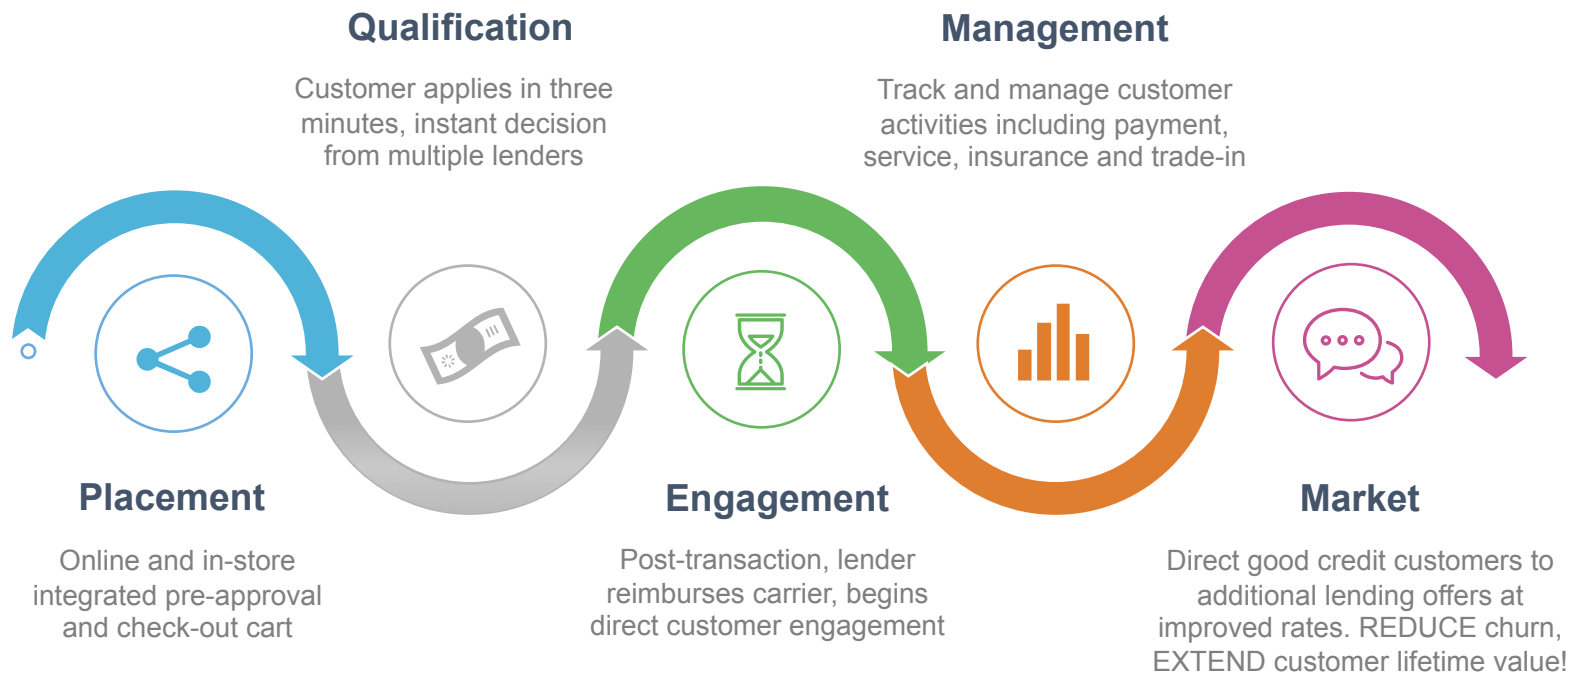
Qualification

Customer applies in three minutes, instant decision from multiple lenders

Management

Track and manage customer activities including payment, service, insurance and trade-in

Placement

Online and in-store integrated pre-approval and check-out cart

Engagement

Post-transaction, lender reimburses carrier, begins direct customer engagement

Market

Direct good credit customers to additional lending offers at improved rates. REDUCE churn, EXTEND customer lifetime value!